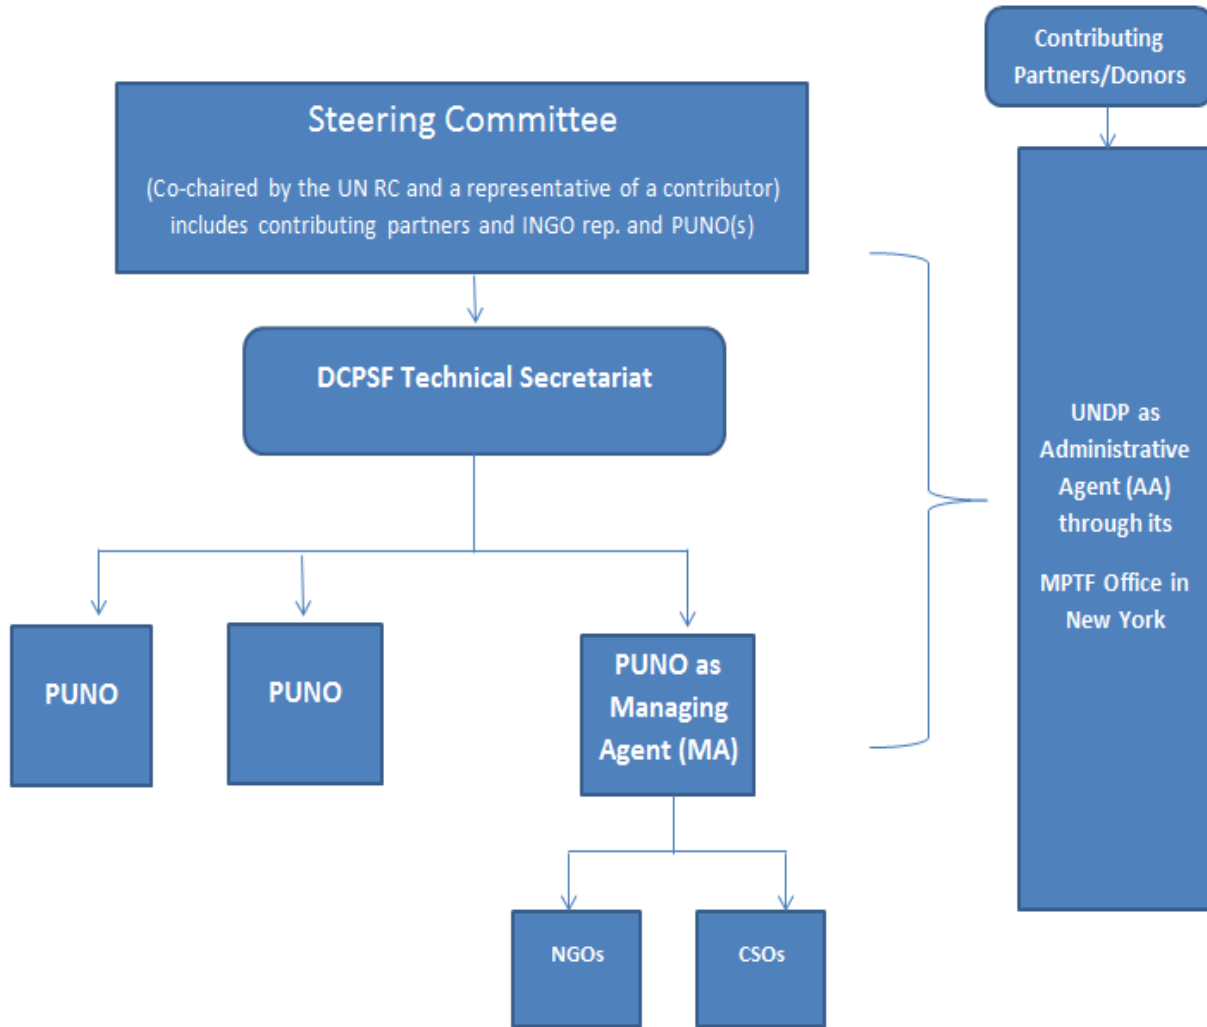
Contributing Partners/Donors

Steering Committee

(Co-chaired by the UN RC and a representative of a contributor) includes contributing partners and INGO rep. and PUNO(s)

DCPSF Technical Secretariat

UNDP as Administrative Agent (AA) through its

MPTF Office in New York

PUNO

PUNO

PUNO as Managing Agent (MA)

NGOs

CSOs